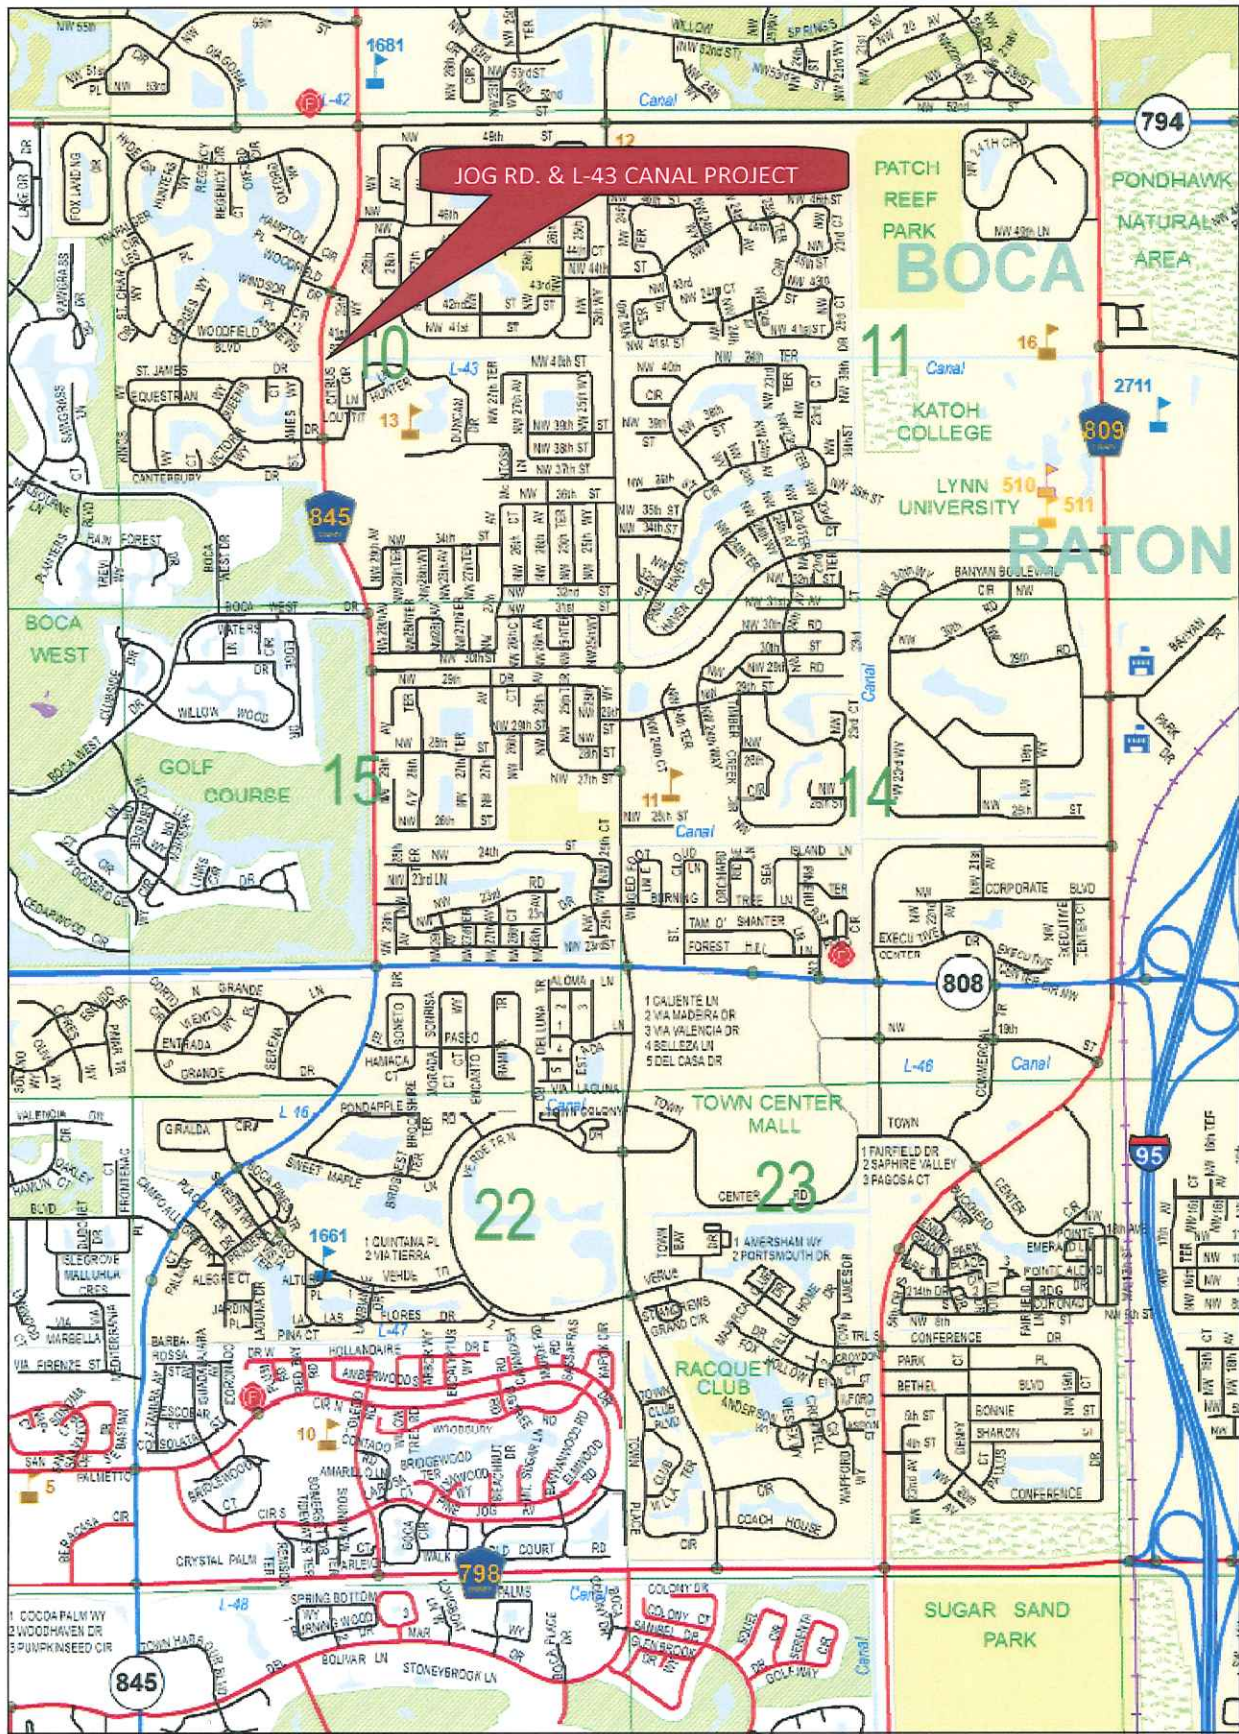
JOG RD. & L-43 CANAL PROJECT

1681
L-42
794
PATCH REEF PARK
PONDHAWK NATURAL AREA
BOCA
RATON
10
11
L-43
Canal
16
2711
13
KATOH COLLEGE
809
LYNN UNIVERSITY
510
511
845
BOCA WEST
GOLF COURSE
15
14
11
Canal
808
L-46
Canal
TOWN CENTER MALL
23
22
L-16
Canal
95
1661
L-47
10
5
798
L-48
845
SUGAR SAND PARK
RACQUET CLUB
1 CALIENTE LN
2 VIA MADEIRA DR
3 VIA VALENCIA DR
4 BELLEZA LN
5 DEL CASA DR
1 FAIRFIELD DR
2 SAPHIRE VALLEY
3 PAGOSA CT
1 AMERSHAM WY
2 PORTSMOUTH DR
1 QUINTANA PL
2 VIATERRA
1 COCOA PALM WY
2 WOODHAVEN DR
3 PUMPKINSEED CIR